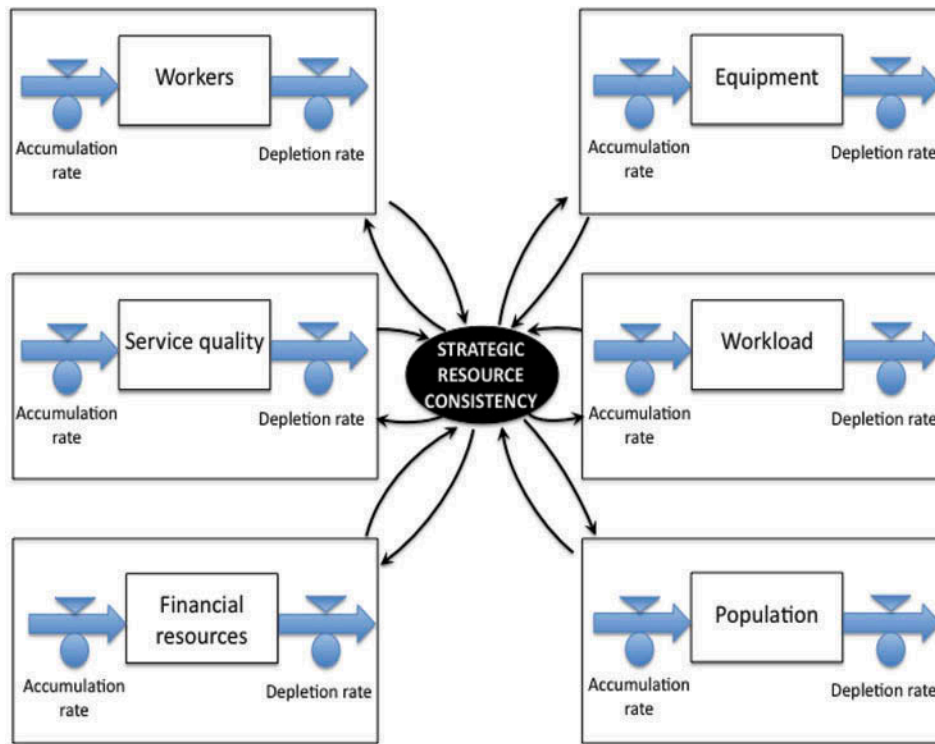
Workers

Accumulation rate

Depletion rate

Equipment

Accumulation rate

Depletion rate

Service quality

Accumulation rate

Depletion rate

STRATEGIC RESOURCE CONSISTENCY

Workload

Accumulation rate

Depletion rate

Financial resources

Accumulation rate

Depletion rate

Population

Accumulation rate

Depletion rate